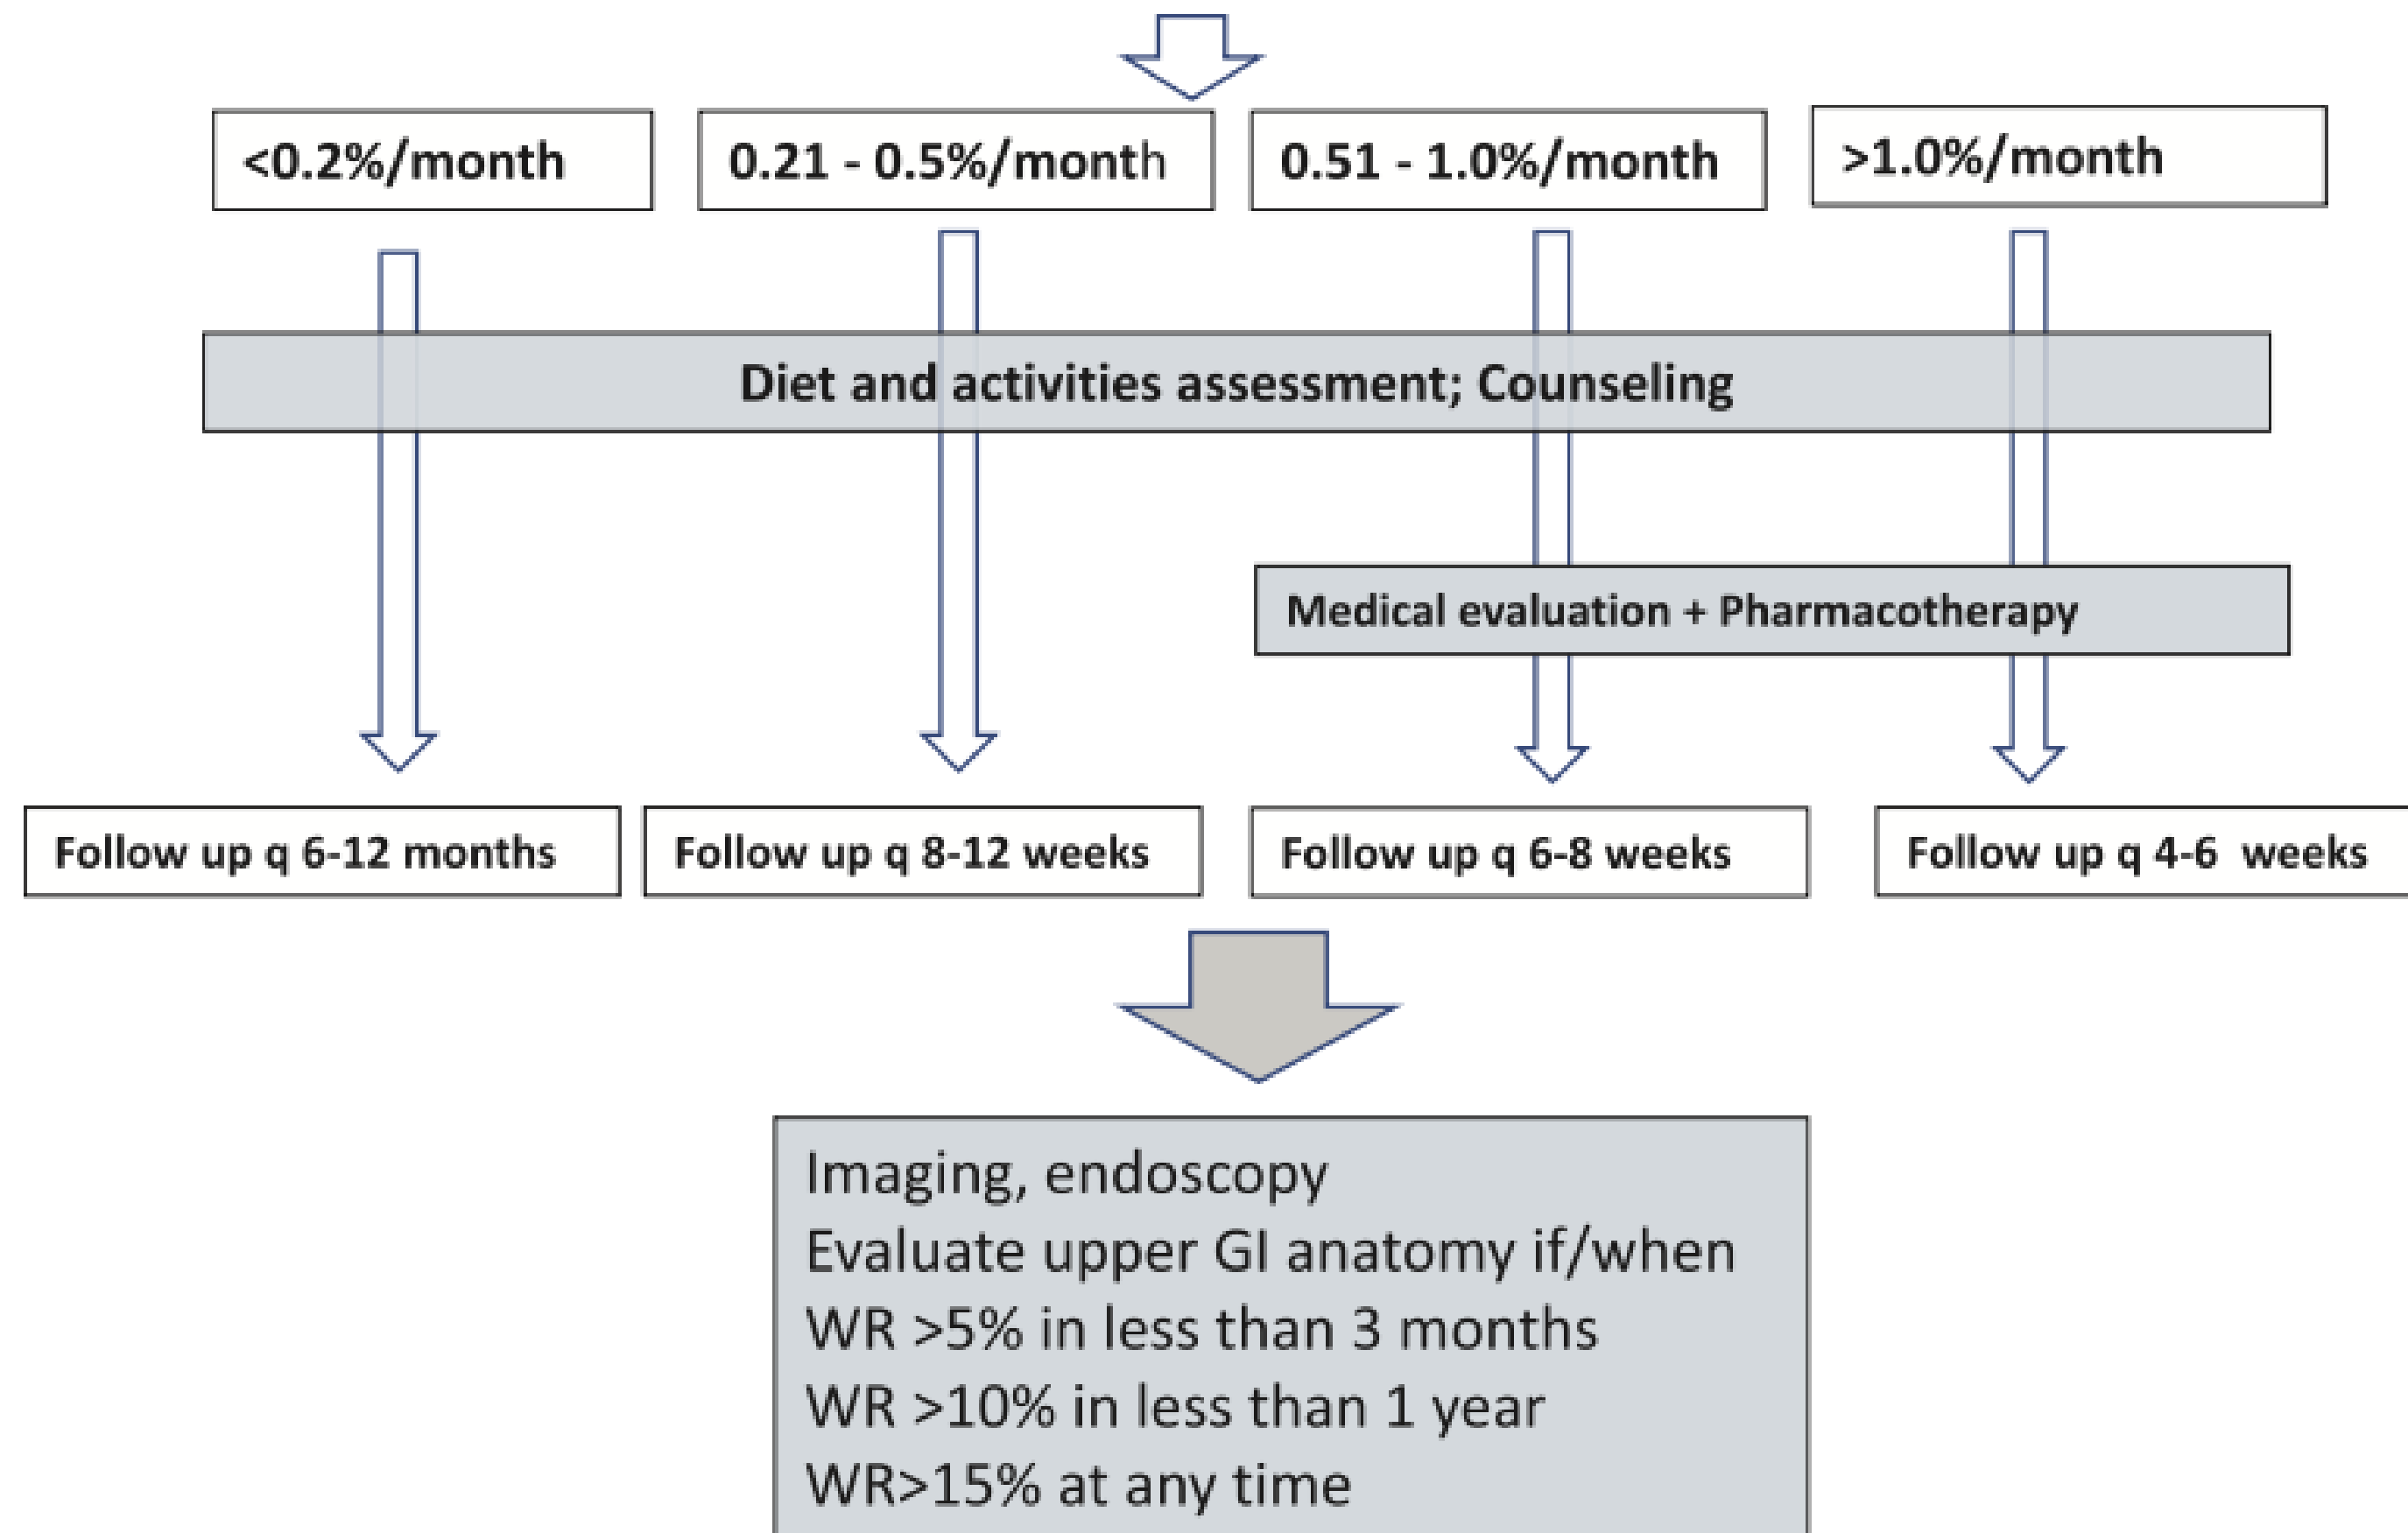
<0.2%/month

0.21 - 0.5%/month

0.51 - 1.0%/month

>1.0%/month

Diet and activities assessment; Counseling

Medical evaluation + Pharmacotherapy

Follow up q 6-12 months

Follow up q 8-12 weeks

Follow up q 6-8 weeks

Follow up q 4-6 weeks

Imaging, endoscopy
Evaluate upper GI anatomy if/when
WR >5% in less than 3 months
WR >10% in less than 1 year
WR>15% at any time